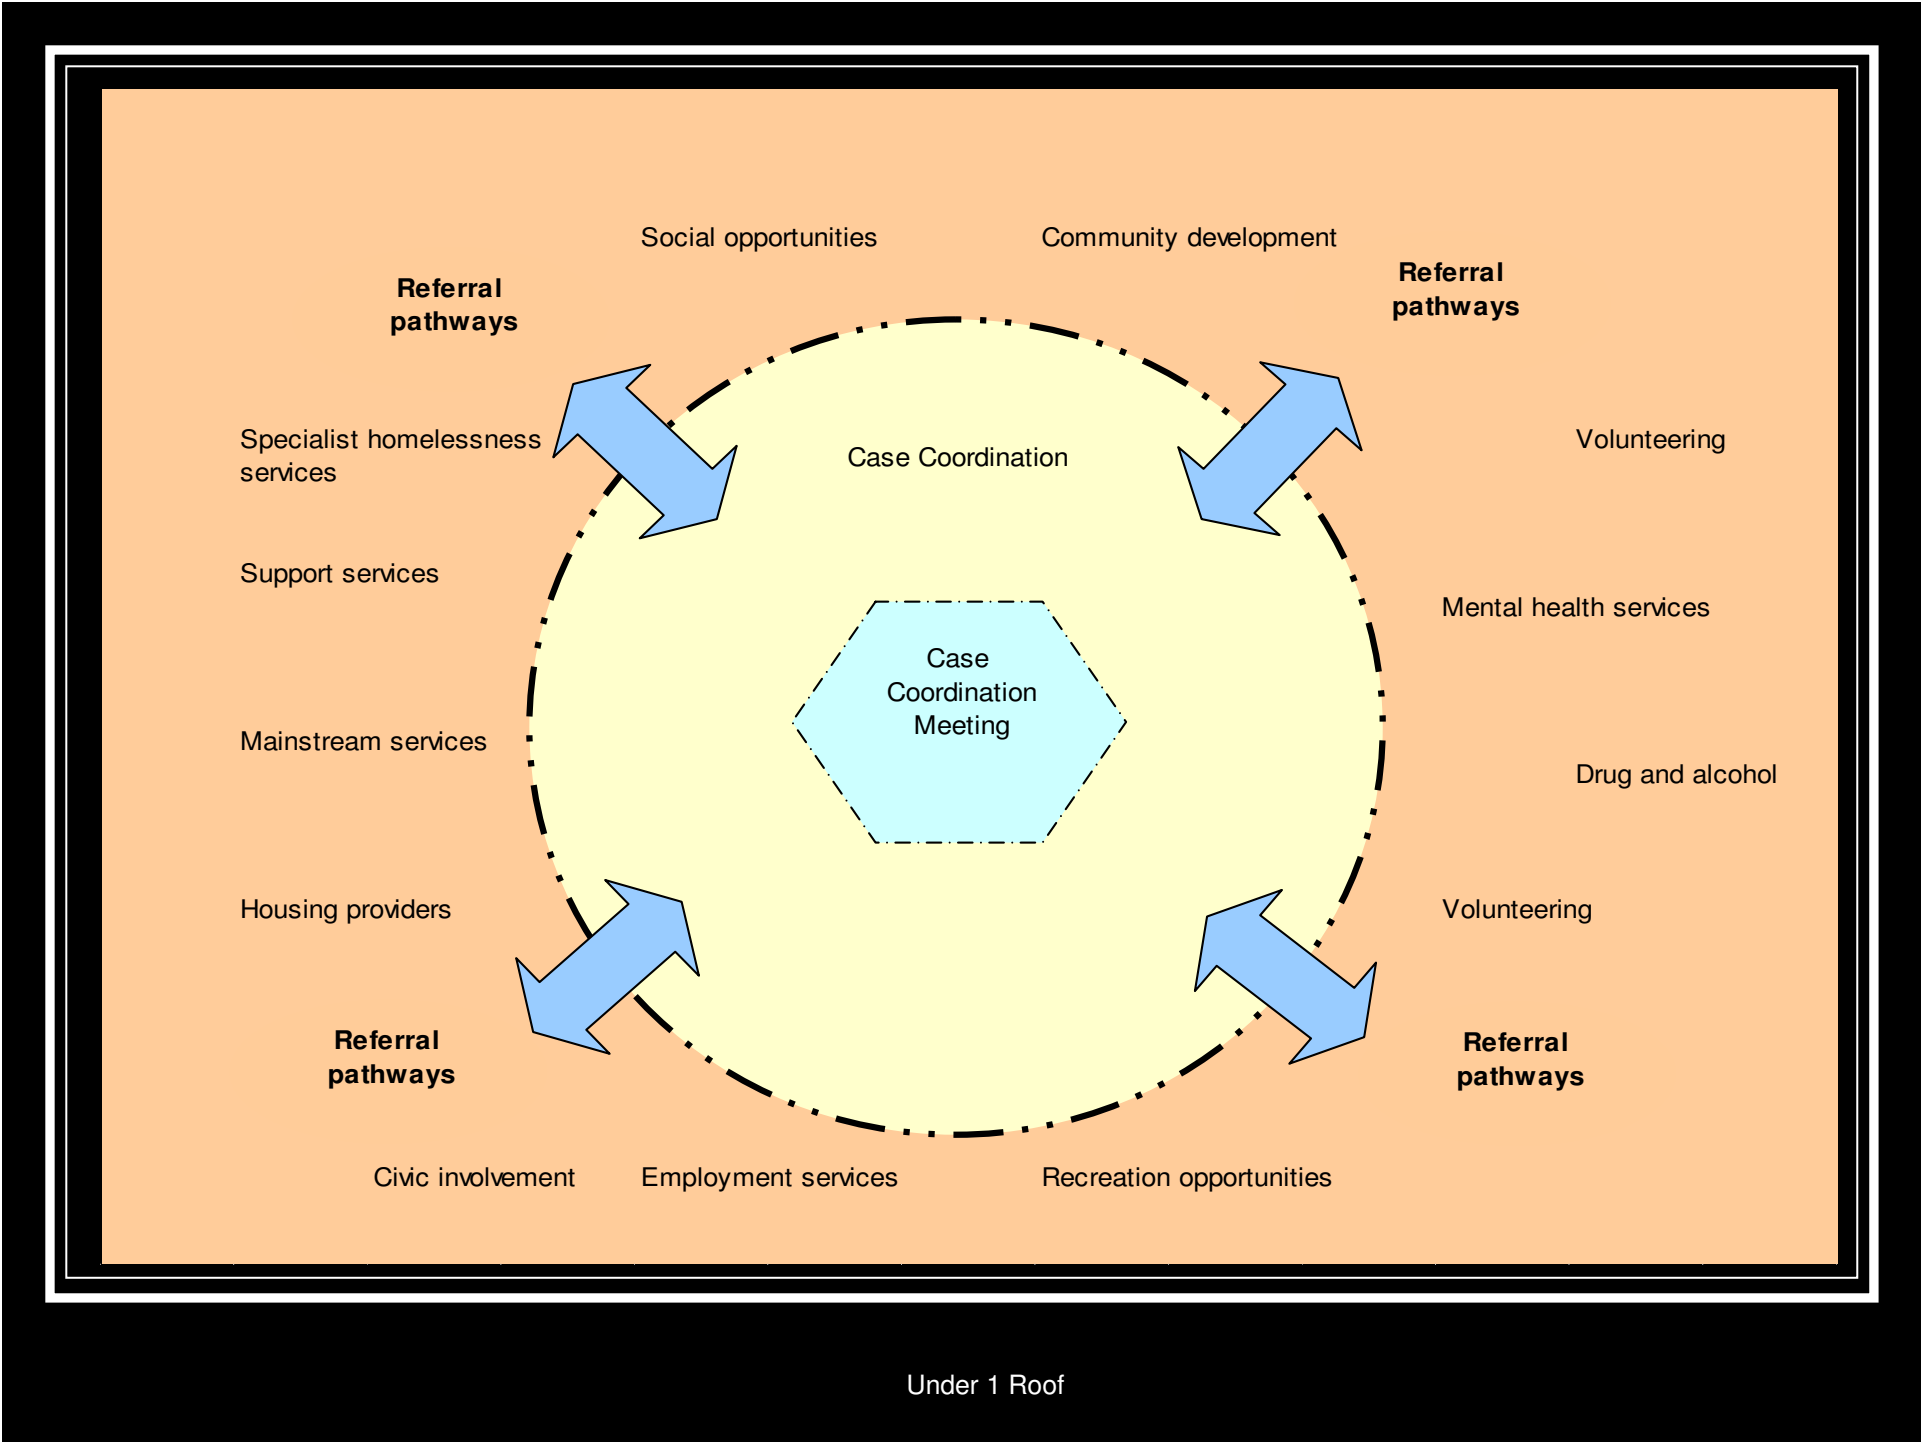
Social opportunities

Community development

Referral pathways

Referral pathways

Specialist homelessness services

Case Coordination

Volunteering

Support services

Mental health services

Case Coordination Meeting

Mainstream services

Drug and alcohol

Housing providers

Volunteering

Referral pathways

Referral pathways

Civic involvement

Employment services

Recreation opportunities

Under 1 Roof